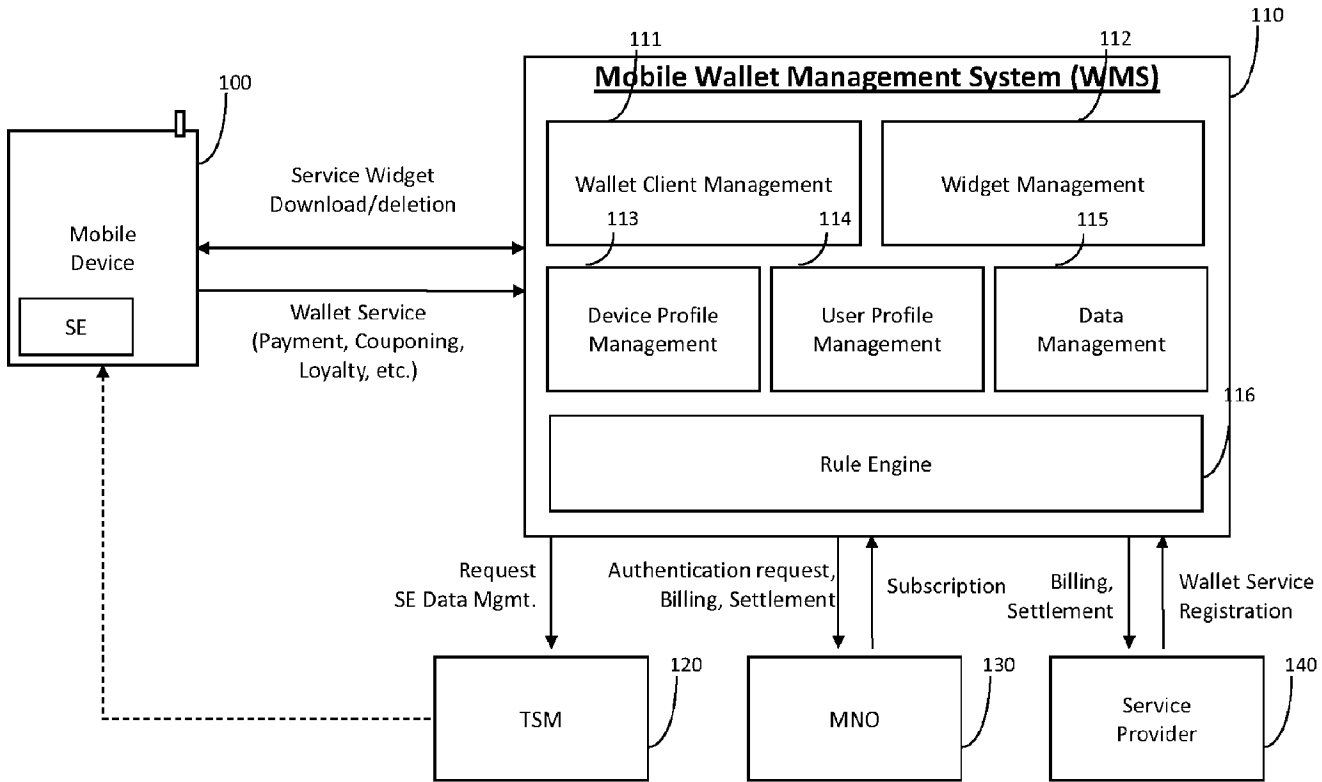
110

111

112

Mobile Wallet Management System (WMS)

100

Mobile Device

SE

Service Widget Download/deletion

Wallet Service (Payment, Couponing, Loyalty, etc.)

Wallet Client Management

Widget Management

113

114

115

Device Profile Management

User Profile Management

Data Management

116

Rule Engine

Request SE Data Mgmt.

Authentication request, Billing, Settlement

Subscription

Billing, Settlement

Wallet Service Registration

TSM

120

MNO

130

Service Provider

140